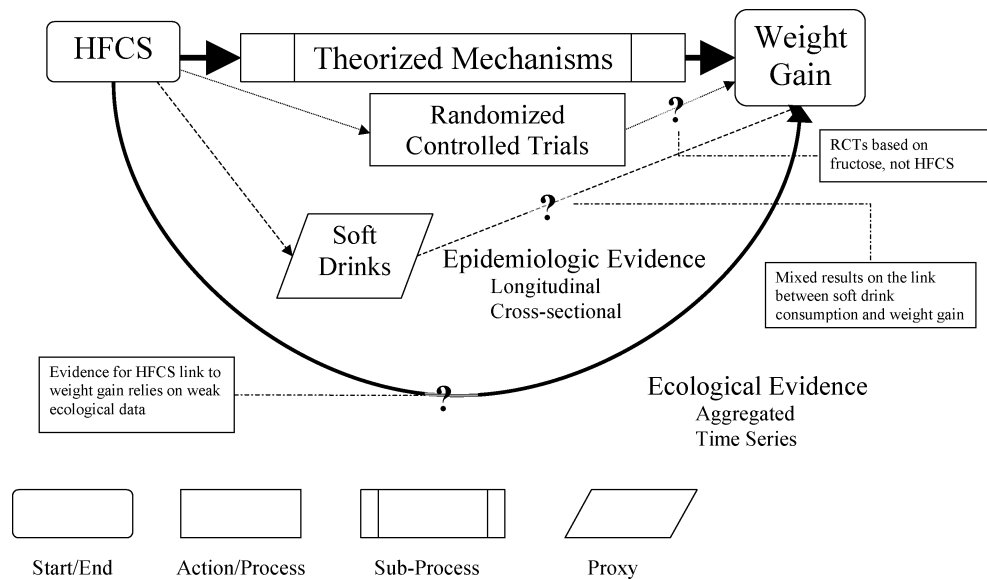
HFCS

Theorized Mechanisms

Weight Gain

Randomized Controlled Trials

?

RCTs based on fructose, not HFCS

?

Soft Drinks

Epidemiologic Evidence
Longitudinal
Cross-sectional

Mixed results on the link between soft drink consumption and weight gain

Evidence for HFCS link to weight gain relies on weak ecological data

?

Ecological Evidence
Aggregated
Time Series

Start/End

Action/Process

Sub-Process

Proxy